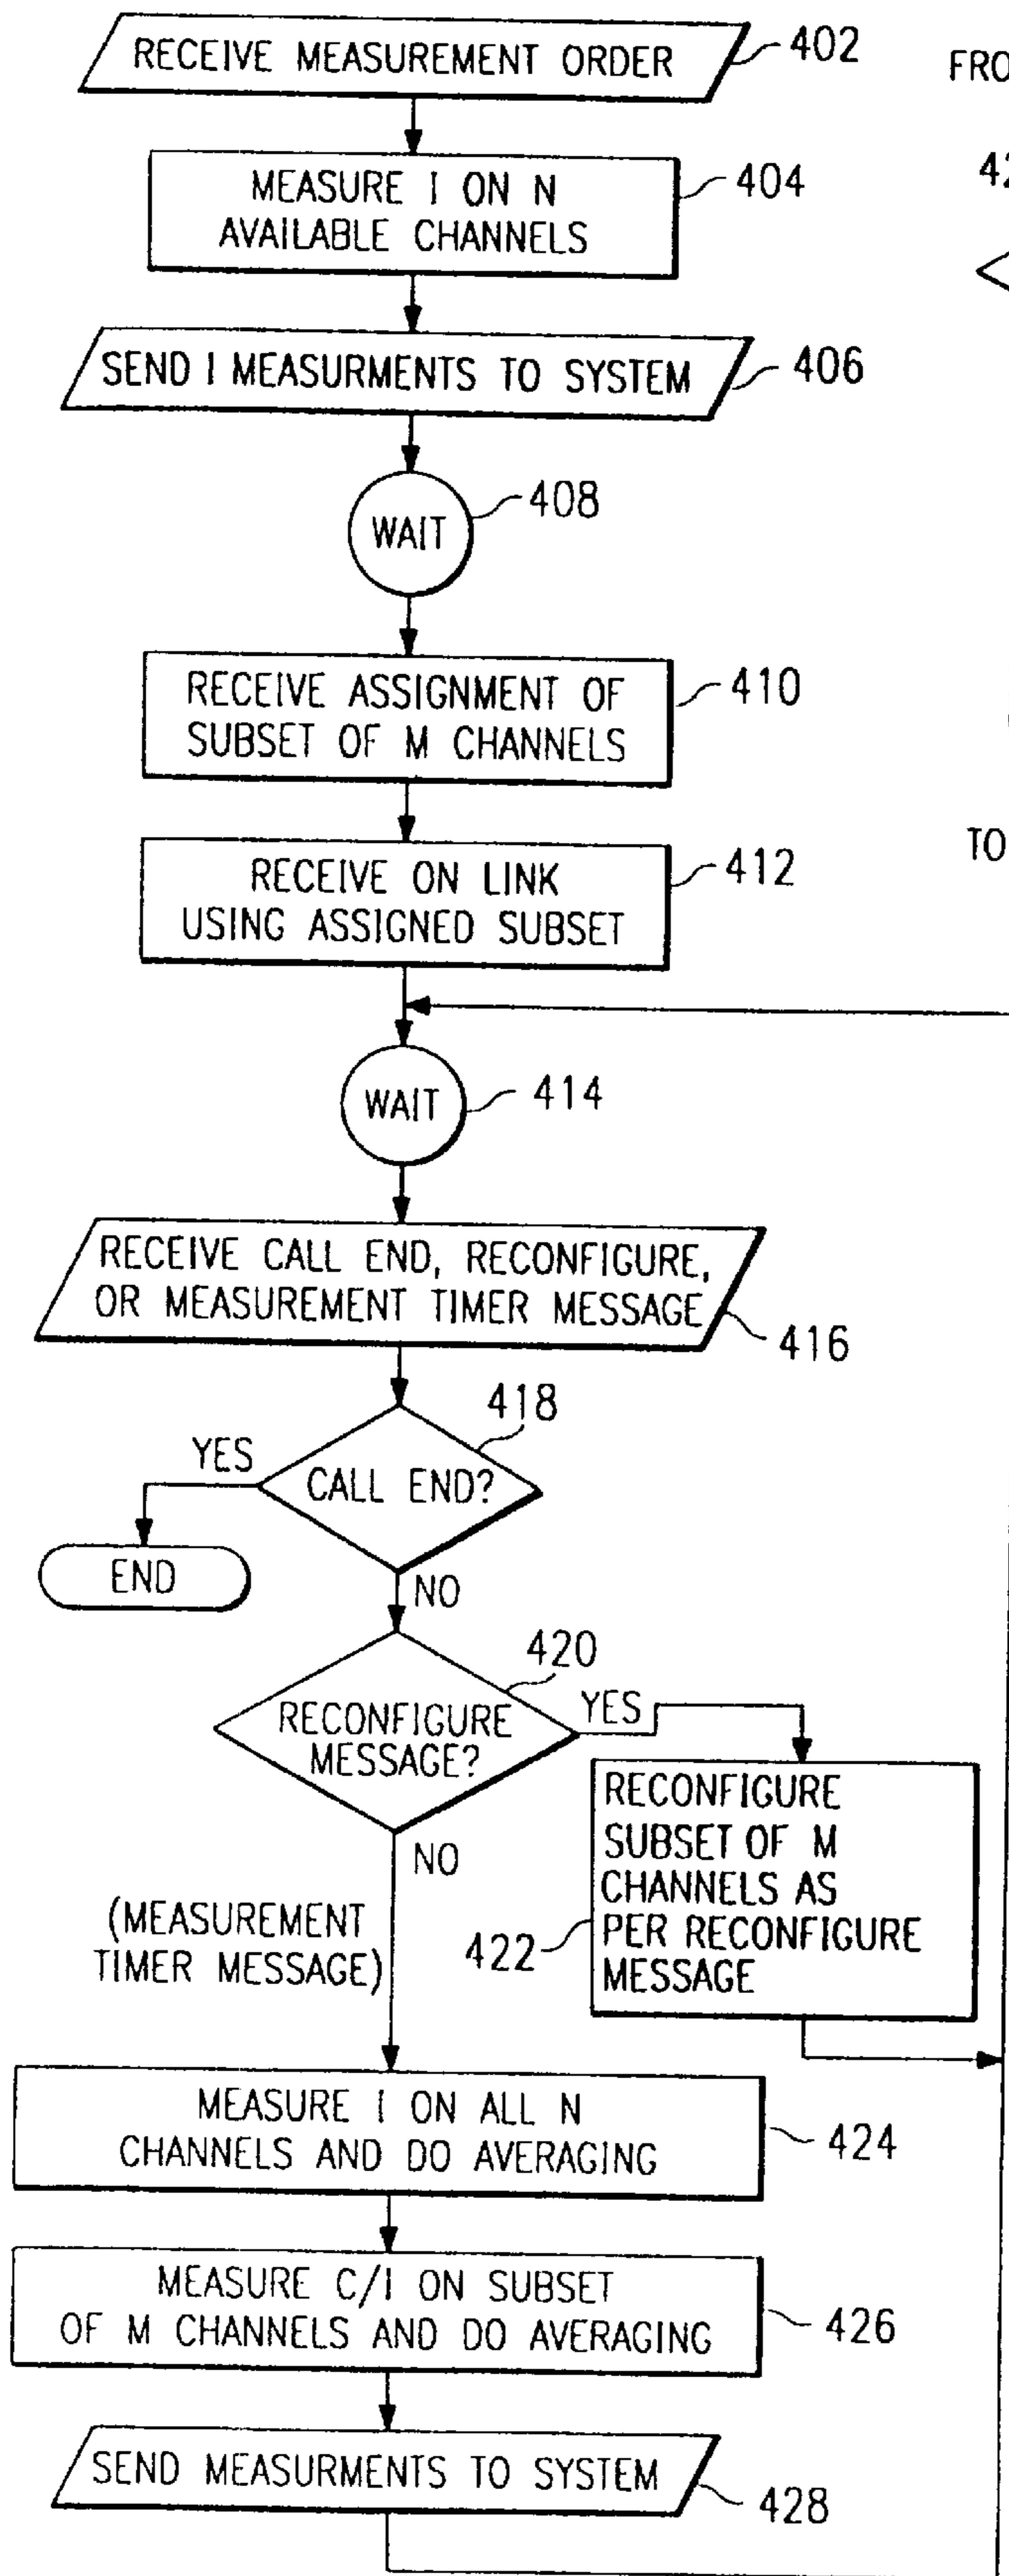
RECEIVE MEASUREMENT ORDER 402

FRO

MEASURE I ON N AVAILABLE CHANNELS 404

42

SEND I MEASURMENTS TO SYSTEM 406

WAIT 408

RECEIVE ASSIGNMENT OF SUBSET OF M CHANNELS 410

TO

RECEIVE ON LINK USING ASSIGNED SUBSET 412

WAIT 414

RECEIVE CALL END, RECONFIGURE, OR MEASUREMENT TIMER MESSAGE 416

418

YES

CALL END?

END

NO

420

RECONFIGURE MESSAGE?

YES

RECONFIGURE SUBSET OF M CHANNELS AS PER RECONFIGURE MESSAGE

NO

(MEASUREMENT TIMER MESSAGE)

422

MEASURE I ON ALL N CHANNELS AND DO AVERAGING 424

MEASURE C/I ON SUBSET OF M CHANNELS AND DO AVERAGING 426

SEND MEASURMENTS TO SYSTEM 428